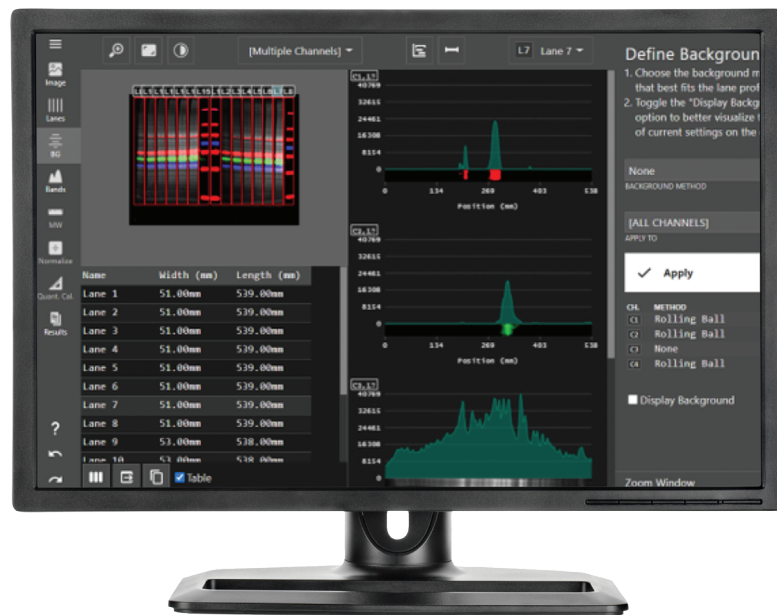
Image
Lanes
BG
Bands
MW
Normalize
Quant. Cal.
Results
[Multiple Channels]
L7 Lane 7
Define Backgroun
1. Choose the background m that best fits the lane profi
2. Toggle the "Display Backg option to better visualize t of current settings on the
C1, L7
40769
32615
24461
16308
8154
0
0 134 269 403 538
Position (mm)
C2, L7
40769
32615
24461
16308
8154
0
0 134 269 403 538
Position (mm)
C3, L7
40769
32615
24461
16308
8154
0

| Name | Width (mm) | Length (mm) |
|---|---|---|
| Lane 1 | 51.00mm | 539.00mm |
| Lane 2 | 51.00mm | 539.00mm |
| Lane 3 | 51.00mm | 539.00mm |
| Lane 4 | 51.00mm | 539.00mm |
| Lane 5 | 51.00mm | 539.00mm |
| Lane 6 | 51.00mm | 539.00mm |
| Lane 7 | 51.00mm | 539.00mm |
| Lane 8 | 51.00mm | 539.00mm |
| Lane 9 | 53.00mm | 538.00mm |
| Lane 10 | 53.00mm | 538.00mm |

Table
None
BACKGROUND METHOD
[ALL CHANNELS]
APPLY TO
Apply
CH. METHOD
C1 Rolling Ball
C2 Rolling Ball
C3 None
C4 Rolling Ball
Display Background
Zoom Window